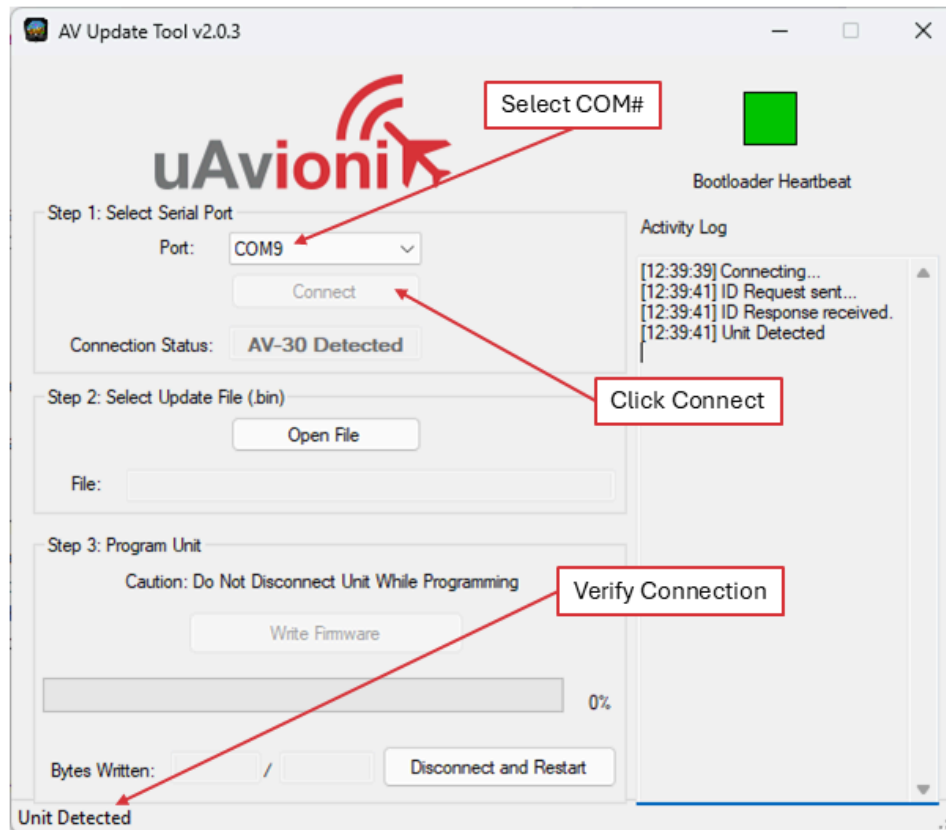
AV Update Tool v2.0.3

uAvioni

Select COM#

Bootloader Heartbeat

Step 1: Select Serial Port

Port: COM9

Connect

Connection Status: AV-30 Detected

Activity Log

[12:39:39] Connecting...
[12:39:41] ID Request sent...
[12:39:41] ID Response received.
[12:39:41] Unit Detected

Step 2: Select Update File (.bin)

Open File

File:

Click Connect

Step 3: Program Unit

Caution: Do Not Disconnect Unit While Programming

Verify Connection

Write Firmware

0%

Bytes Written: /

Disconnect and Restart

Unit Detected